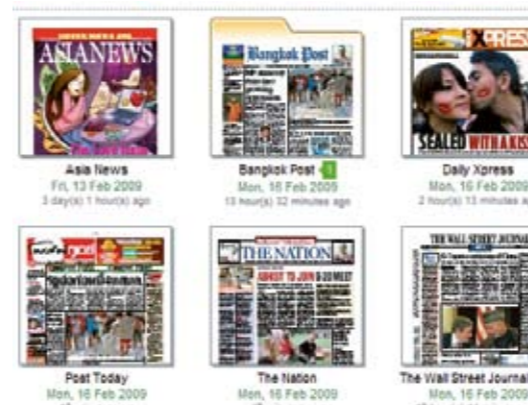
ASIANEWS

Asia News
Fri, 13 Feb 2009
3 day(s) 1 hour(s) ago

Bangkok Post

Bangkok Post 1
Mon, 16 Feb 2009
13 hour(s) 32 minutes ago

XPRES

SEALED WITH A KISS

Daily Xpress
Mon, 16 Feb 2009
2 hour(s) 13 minutes a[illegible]

post

Post Today
Mon, 16 Feb 2009

THE NATION

ABHISIT TO JOIN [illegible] MEET

The Nation
Mon, 16 Feb 2009

THE WALL STREET JOURNAL

The Wall Street Journal
Mon, 16 Feb 2009